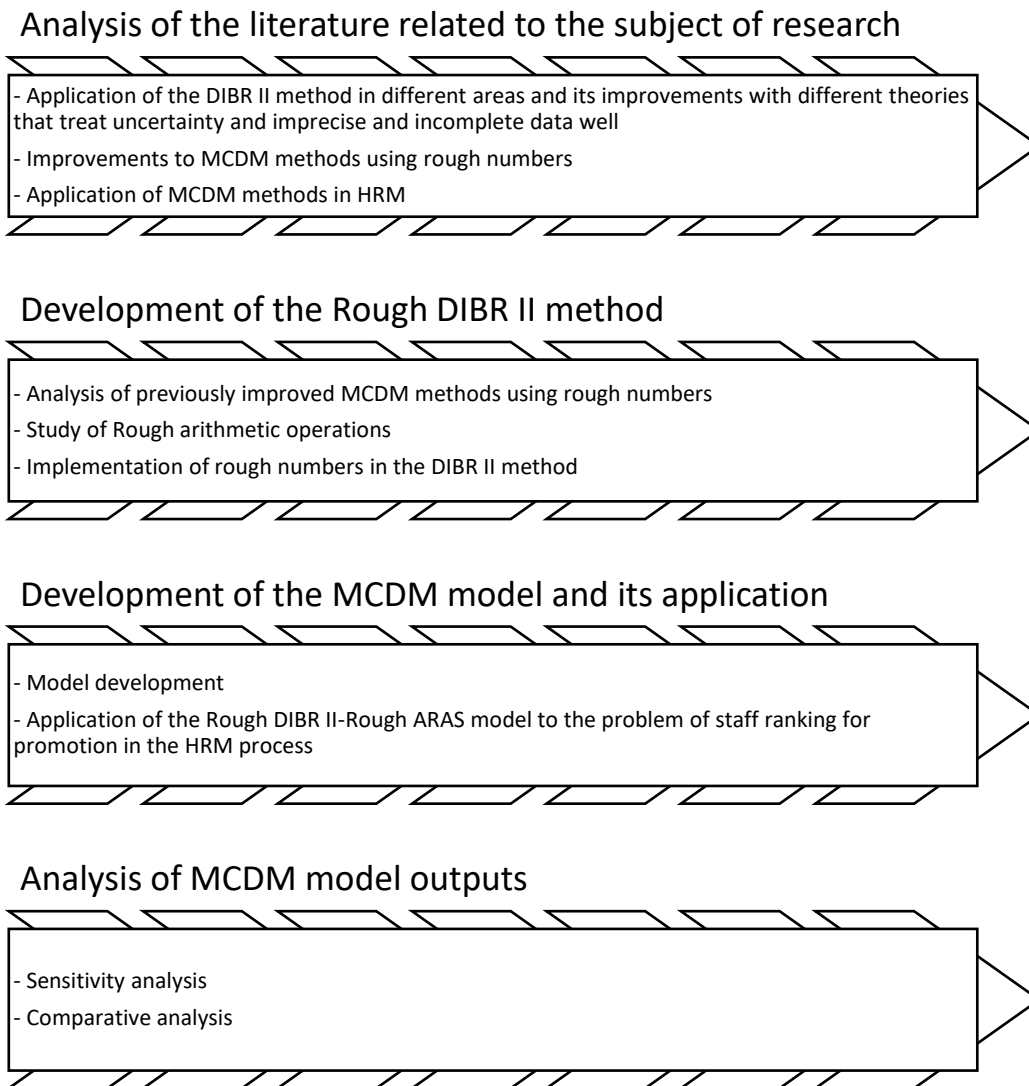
Analysis of the literature related to the subject of research

- Application of the DIBR II method in different areas and its improvements with different theories that treat uncertainty and imprecise and incomplete data well

- Improvements to MCDM methods using rough numbers

- Application of MCDM methods in HRM

Development of the Rough DIBR II method

- Analysis of previously improved MCDM methods using rough numbers

- Study of Rough arithmetic operations

- Implementation of rough numbers in the DIBR II method

Development of the MCDM model and its application

- Model development

- Application of the Rough DIBR II-Rough ARAS model to the problem of staff ranking for promotion in the HRM process

Analysis of MCDM model outputs

- Sensitivity analysis

- Comparative analysis